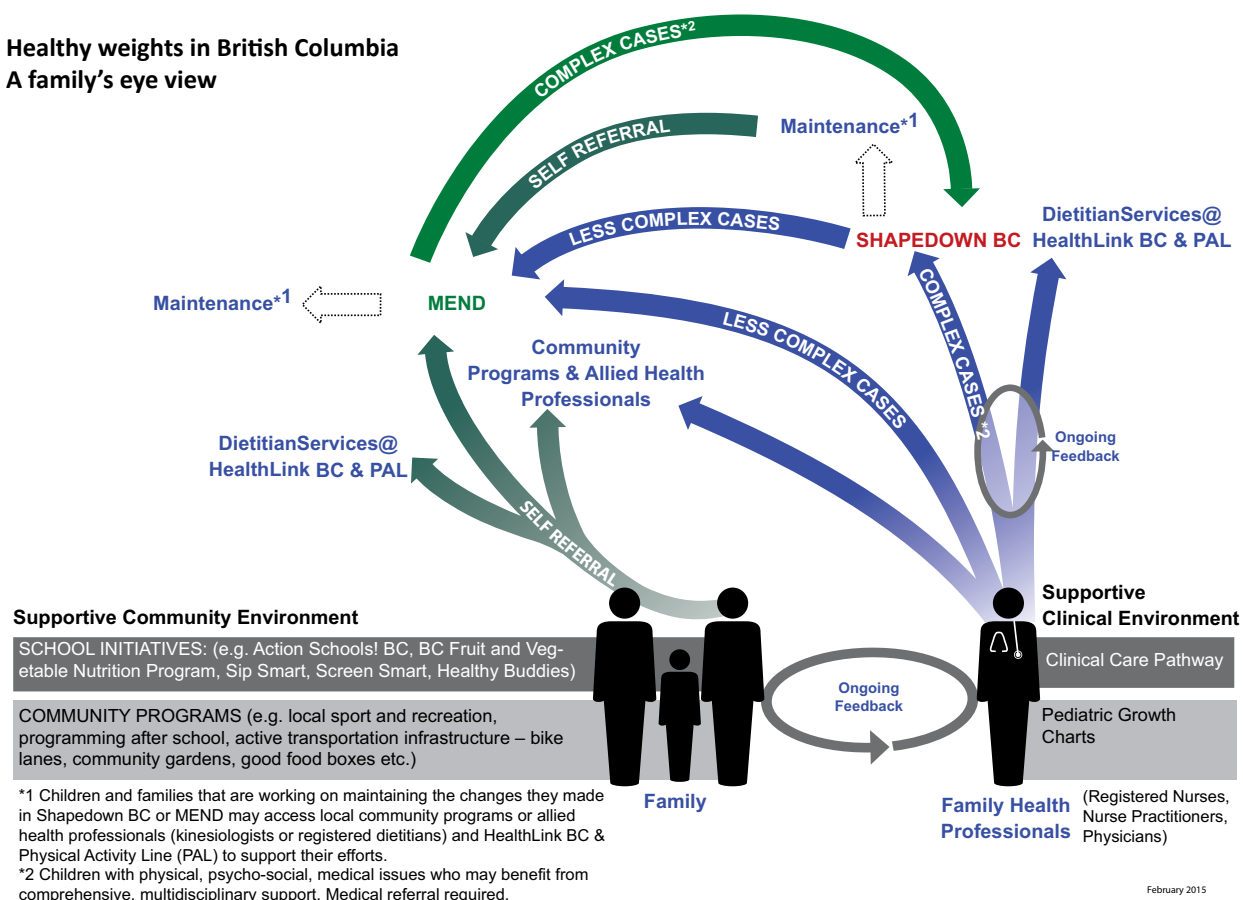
Healthy weights in British Columbia
A family's eye view

COMPLEX CASES*2

SELF REFERRAL

Maintenance*1

LESS COMPLEX CASES

SHAPEDOWN BC

DietitianServices@
HealthLink BC & PAL

Maintenance*1

MEND

LESS COMPLEX CASES

COMPLEX CASES*2

Community
Programs & Allied Health
Professionals

DietitianServices@
HealthLink BC & PAL

SELF REFERRAL

Ongoing
Feedback

Supportive Community Environment

Supportive
Clinical Environment

SCHOOL INITIATIVES: (e.g. Action Schools! BC, BC Fruit and Vegetable Nutrition Program, Sip Smart, Screen Smart, Healthy Buddies)

Clinical Care Pathway

Ongoing
Feedback

COMMUNITY PROGRAMS (e.g. local sport and recreation, programming after school, active transportation infrastructure – bike lanes, community gardens, good food boxes etc.)

Pediatric Growth
Charts

Family

Family Health
Professionals

(Registered Nurses,
Nurse Practitioners,
Physicians)

*1 Children and families that are working on maintaining the changes they made in Shapedown BC or MEND may access local community programs or allied health professionals (kinesiologists or registered dietitians) and HealthLink BC & Physical Activity Line (PAL) to support their efforts.
*2 Children with physical, psycho-social, medical issues who may benefit from comprehensive, multidisciplinary support. Medical referral required.

February 2015